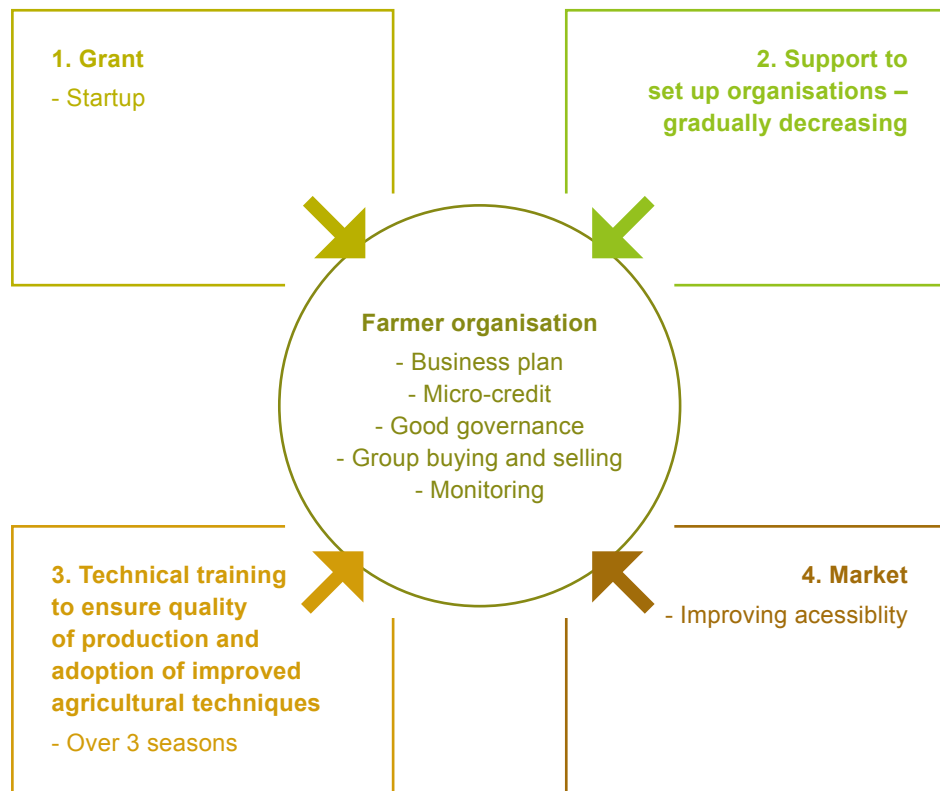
1. Grant
- Startup

2. Support to set up organisations – gradually decreasing

Farmer organisation
- Business plan
- Micro-credit
- Good governance
- Group buying and selling
- Monitoring

3. Technical training to ensure quality of production and adoption of improved agricultural techniques
- Over 3 seasons

4. Market
- Improving acessiblity